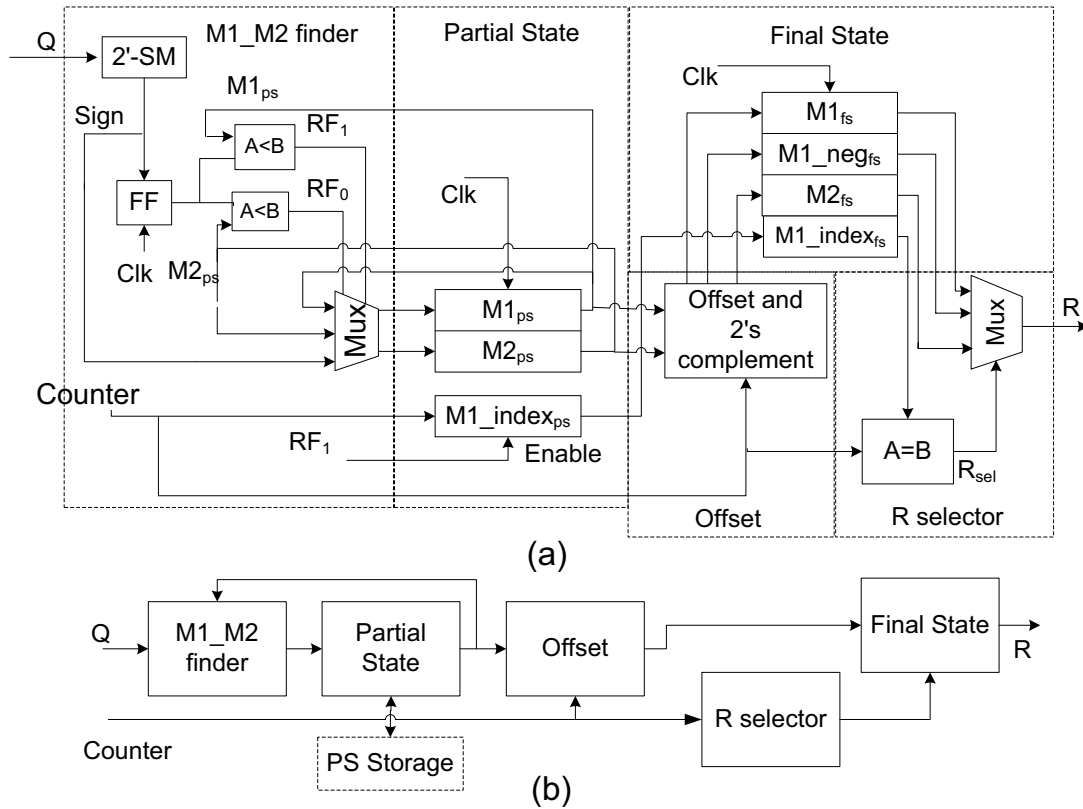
M1_M2 finder
Partial State
Final State
Q
2'-SM
Sign
M1$_{ps}$
A<B
RF$_1$
FF
A<B
RF$_0$
Clk
M2$_{ps}$
Clk
Mux
Clk
M1$_{ps}$
M2$_{ps}$
M1$_{fs}$
M1_neg$_{fs}$
M2$_{fs}$
M1_index$_{fs}$
Offset and 2's complement
Mux
R
Counter
M1_index$_{ps}$
RF$_1$
Enable
A=B
R$_{sel}$
Offset
R selector
(a)
Q
M1_M2 finder
Partial State
Offset
Final State
R
R selector
Counter
PS Storage
(b)